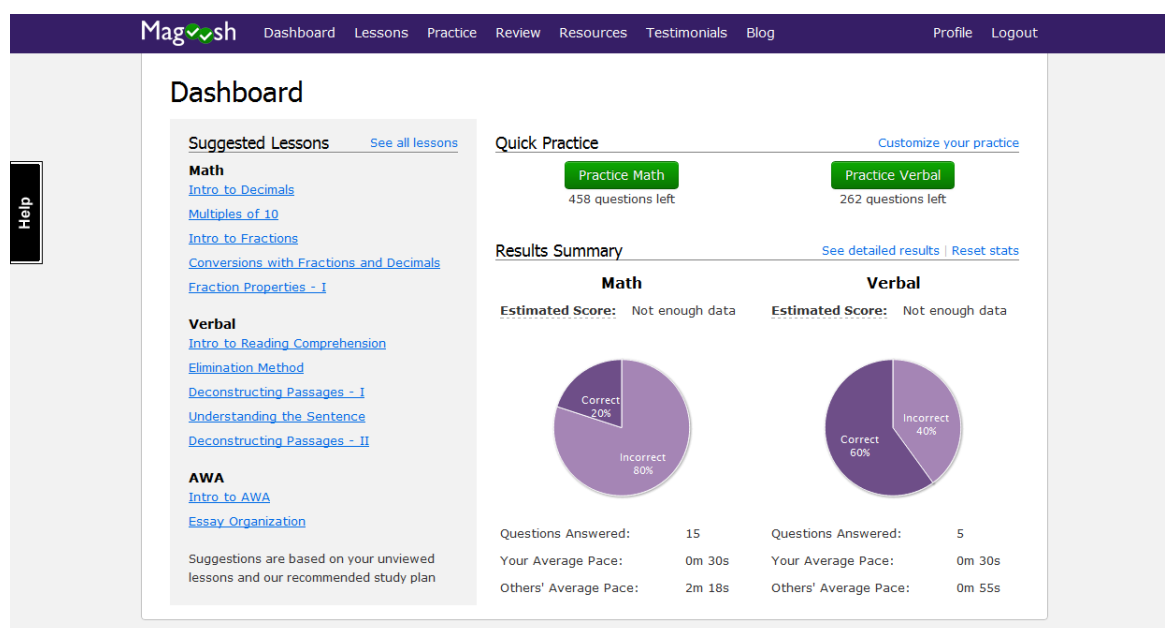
Magoosh Dashboard Lessons Practice Review Resources Testimonials Blog Profile Logout

Help

Dashboard

Suggested Lessons See all lessons

Math
Intro to Decimals
Multiples of 10
Intro to Fractions
Conversions with Fractions and Decimals
Fraction Properties - I

Verbal
Intro to Reading Comprehension
Elimination Method
Deconstructing Passages - I
Understanding the Sentence
Deconstructing Passages - II

AWA
Intro to AWA
Essay Organization

Suggestions are based on your unviewed lessons and our recommended study plan

Quick Practice Customize your practice

Practice Math
458 questions left

Practice Verbal
262 questions left

Results Summary See detailed results | Reset stats

Math
Estimated Score: Not enough data

Correct 20%
Incorrect 80%

Questions Answered: 15
Your Average Pace: 0m 30s
Others' Average Pace: 2m 18s

Verbal
Estimated Score: Not enough data

Incorrect 40%
Correct 60%

Questions Answered: 5
Your Average Pace: 0m 30s
Others' Average Pace: 0m 55s